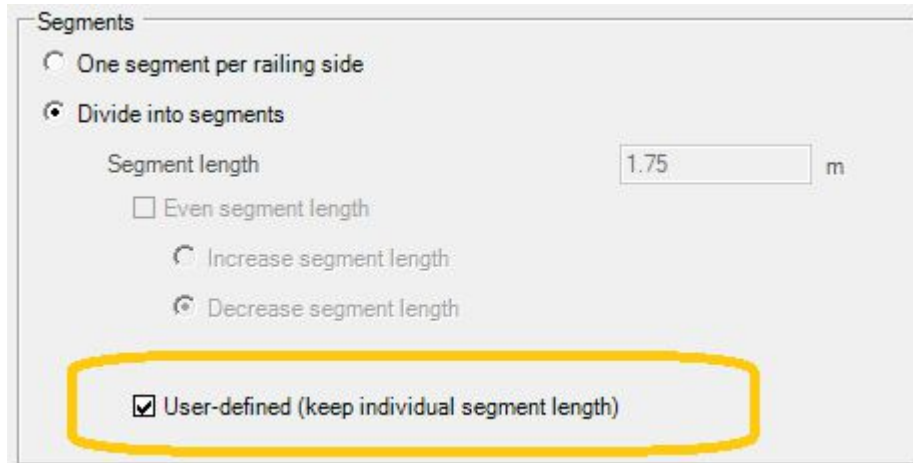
Segments

One segment per railing side

Divide into segments

Segment length 1.75 m

Even segment length

Increase segment length

Decrease segment length

User-defined (keep individual segment length)